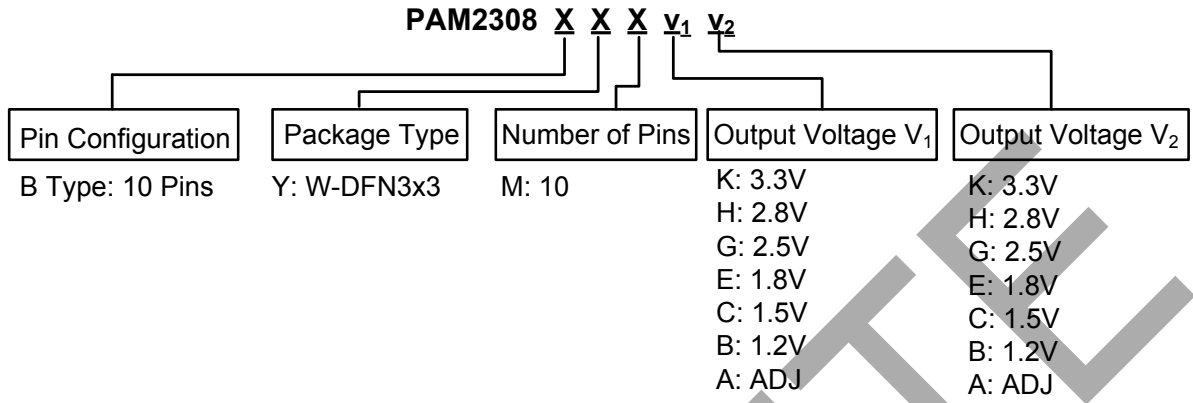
PAM2308 X X X $V_1$ $V_2$

Pin Configuration

B Type: 10 Pins

Package Type

Y: W-DFN3x3

Number of Pins

M: 10

Output Voltage $V_1$

K: 3.3V
H: 2.8V
G: 2.5V
E: 1.8V
C: 1.5V
B: 1.2V
A: ADJ

Output Voltage $V_2$

K: 3.3V
H: 2.8V
G: 2.5V
E: 1.8V
C: 1.5V
B: 1.2V
A: ADJ